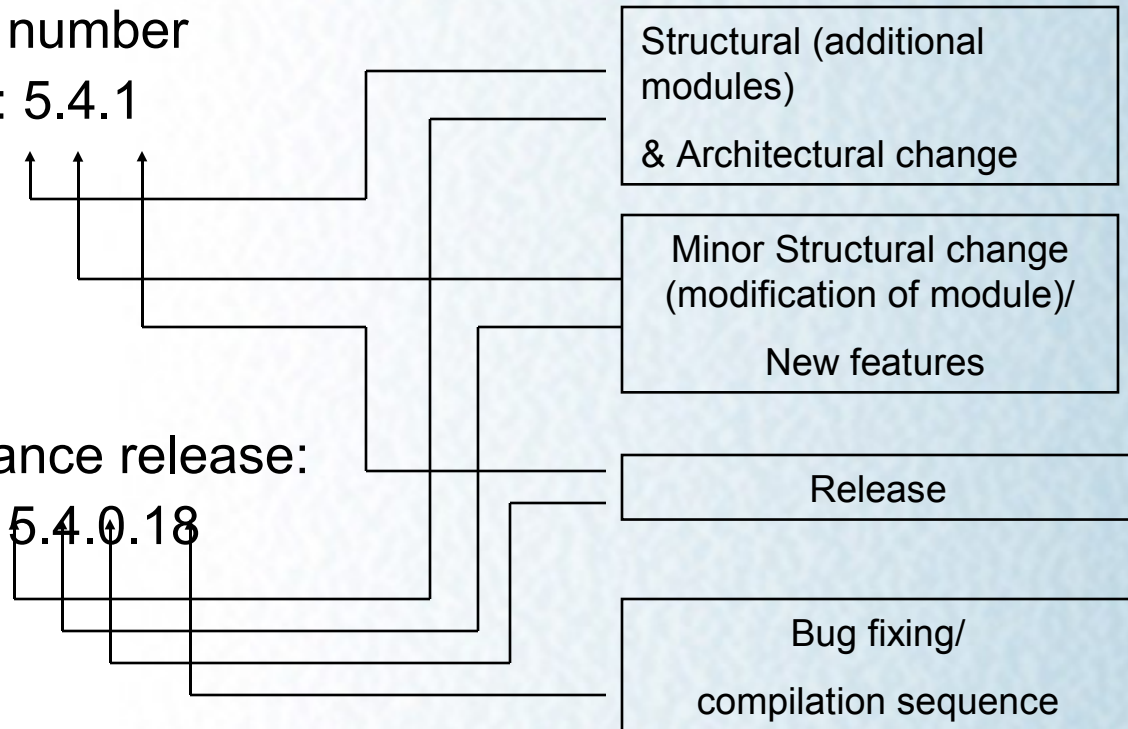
number

: 5.4.1

ance release:

5.4.0.18

Structural (additional modules)

& Architectural change

Minor Structural change (modification of module)/

New features

Release

Bug fixing/

compilation sequence